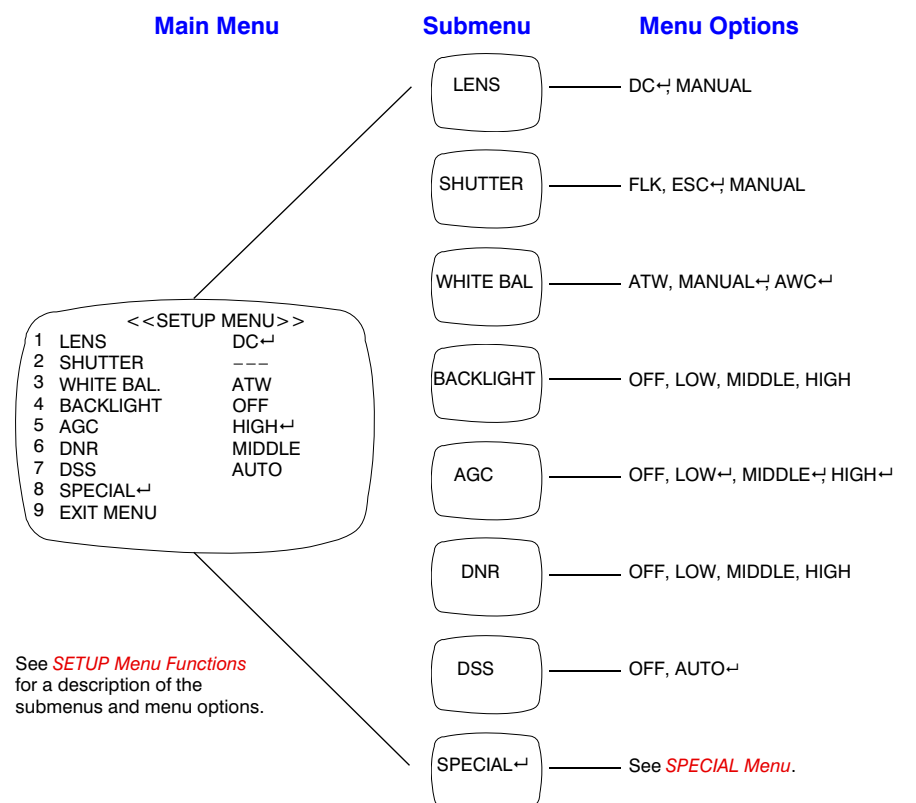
Main Menu

Submenu

Menu Options

<<SETUP MENU>>

| | | |
|---|---|---|
| 1 | LENS | DC↵ |
| 2 | SHUTTER | --- |
| 3 | WHITE BAL. | ATW |
| 4 | BACKLIGHT | OFF |
| 5 | AGC | HIGH↵ |
| 6 | DNR | MIDDLE |
| 7 | DSS | AUTO |
| 8 | SPECIAL↵ | |
| 9 | EXIT MENU | |

See SETUP Menu Functions for a description of the submenus and menu options.

LENS — DC↵, MANUAL

SHUTTER — FLK, ESC↵, MANUAL

WHITE BAL — ATW, MANUAL↵, AWC↵

BACKLIGHT — OFF, LOW, MIDDLE, HIGH

AGC — OFF, LOW↵, MIDDLE↵, HIGH↵

DNR — OFF, LOW, MIDDLE, HIGH

DSS — OFF, AUTO↵

SPECIAL↵ — See SPECIAL Menu.